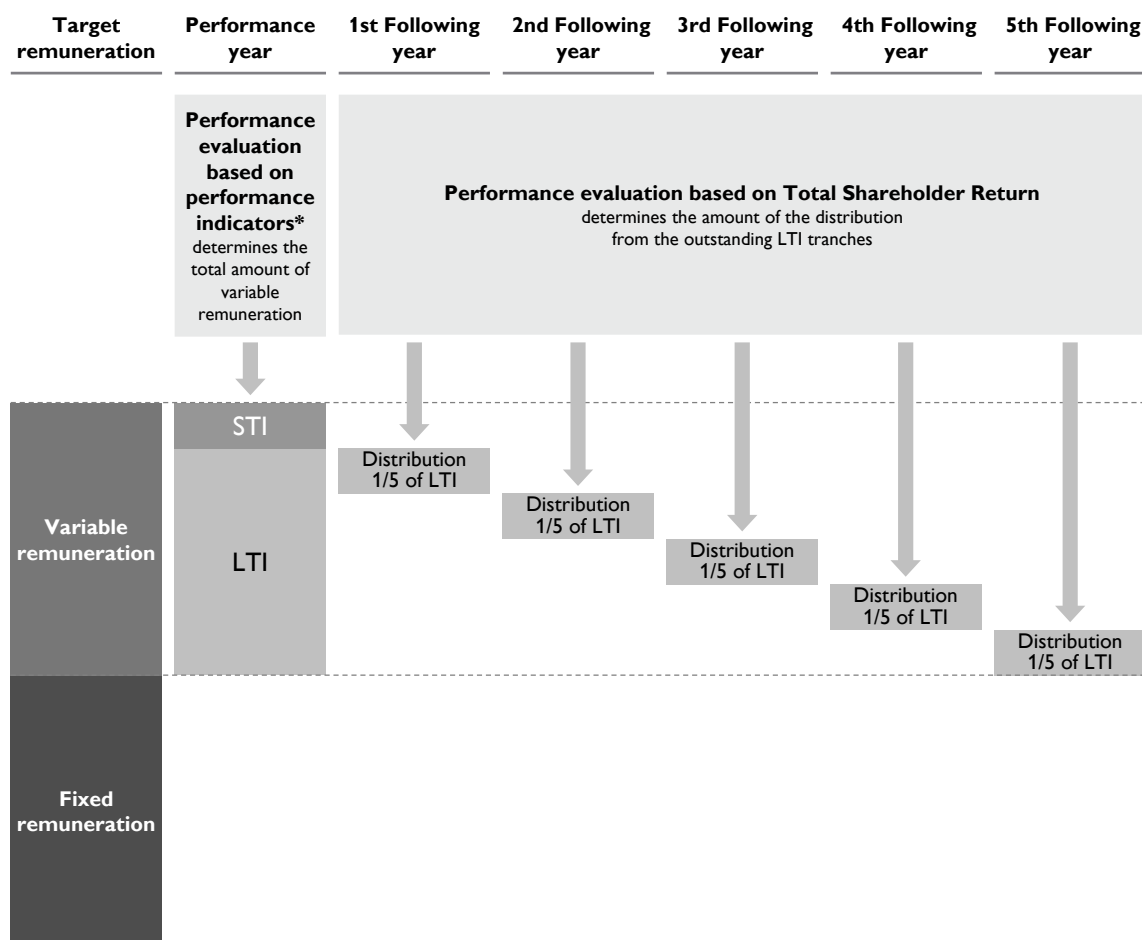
Target remuneration

Performance year

1st Following year

2nd Following year

3rd Following year

4th Following year

5th Following year

Performance evaluation based on performance indicators* determines the total amount of variable remuneration

Performance evaluation based on Total Shareholder Return determines the amount of the distribution from the outstanding LTI tranches

STI

LTI

Distribution 1/5 of LTI

Distribution 1/5 of LTI

Distribution 1/5 of LTI

Distribution 1/5 of LTI

Distribution 1/5 of LTI

Variable remuneration

Fixed remuneration